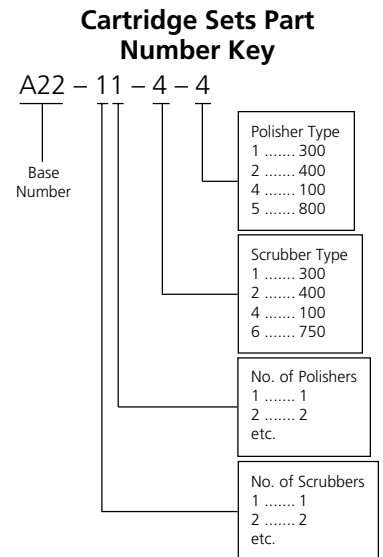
Cartridge Sets Part Number Key

A22 – 11 – 4 – 4

Base Number

Polisher Type
1 ....... 300
2 ....... 400
4 ....... 100
5 ....... 800

Scrubber Type
1 ....... 300
2 ....... 400
4 ....... 100
6 ....... 750

No. of Polishers
1 ....... 1
2 ....... 2
etc.

No. of Scrubbers
1 ....... 1
2 ....... 2
etc.